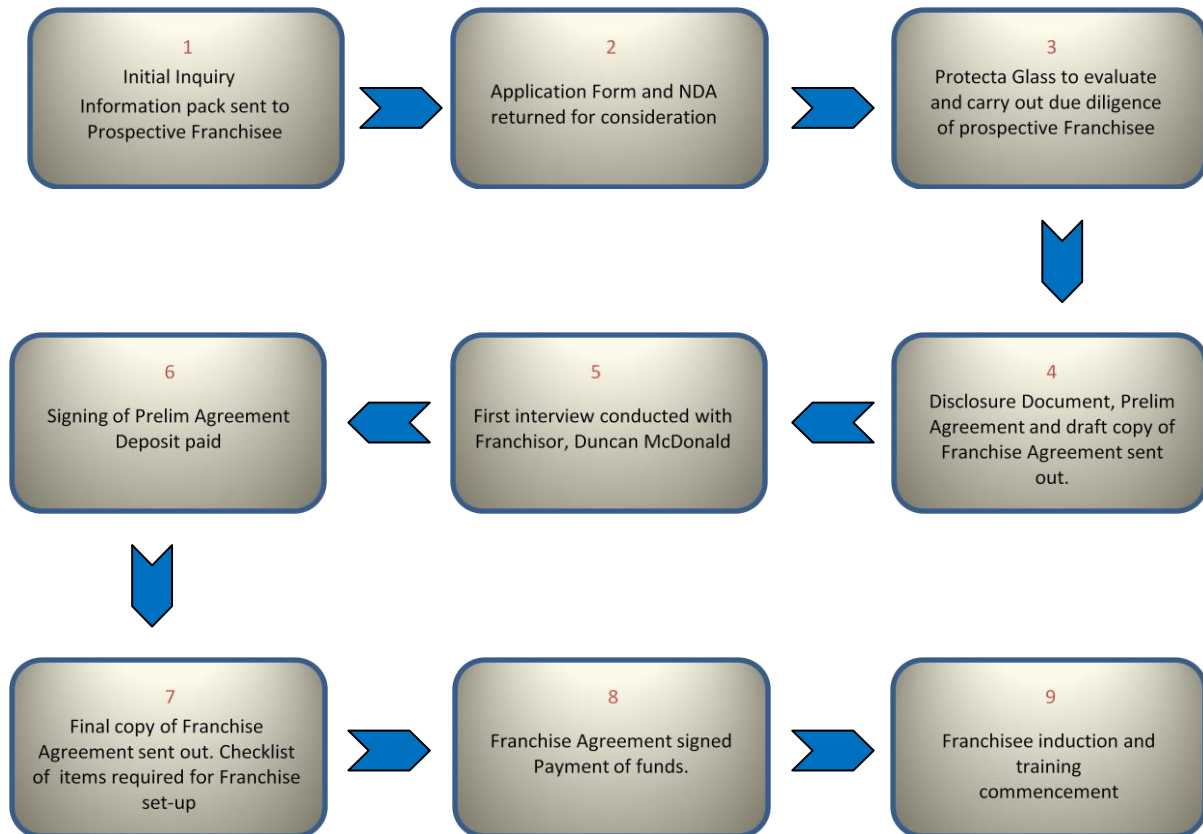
1
Initial Inquiry
Information pack sent to Prospective Franchisee

2
Application Form and NDA returned for consideration

3
Protecta Glass to evaluate and carry out due diligence of prospective Franchisee

4
Disclosure Document, Prelim Agreement and draft copy of Franchise Agreement sent out.

5
First interview conducted with Franchisor, Duncan McDonald

6
Signing of Prelim Agreement
Deposit paid

7
Final copy of Franchise Agreement sent out. Checklist of items required for Franchise set-up

8
Franchise Agreement signed
Payment of funds.

9
Franchisee induction and training commencement